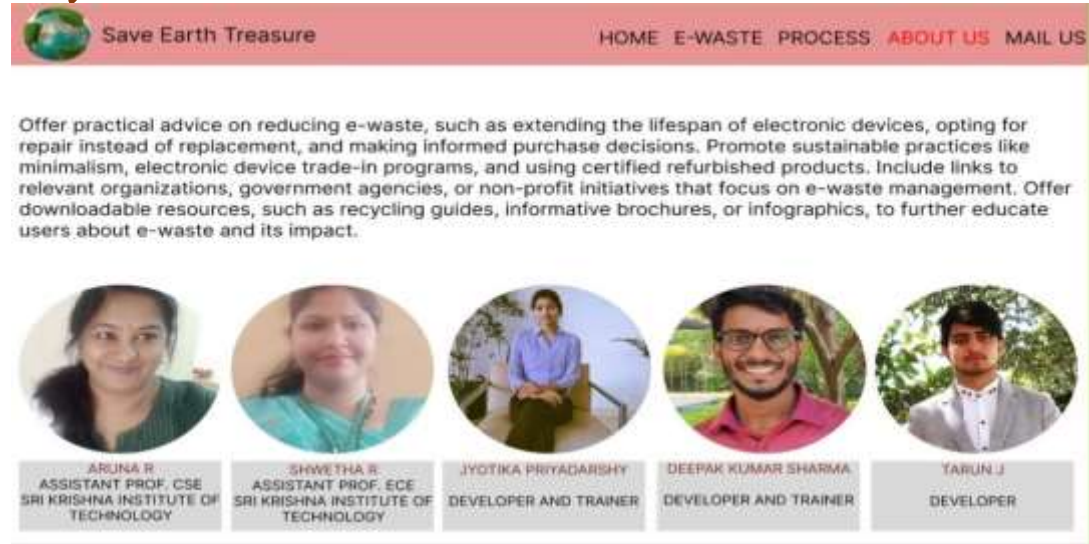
Save Earth Treasure

HOME E-WASTE PROCESS ABOUT US MAIL US

Offer practical advice on reducing e-waste, such as extending the lifespan of electronic devices, opting for repair instead of replacement, and making informed purchase decisions. Promote sustainable practices like minimalism, electronic device trade-in programs, and using certified refurbished products. Include links to relevant organizations, government agencies, or non-profit initiatives that focus on e-waste management. Offer downloadable resources, such as recycling guides, informative brochures, or infographics, to further educate users about e-waste and its impact.

ARUNA R
ASSISTANT PROF. CSE
SRI KRISHNA INSTITUTE OF TECHNOLOGY

SHWETHA R
ASSISTANT PROF. ECE
SRI KRISHNA INSTITUTE OF TECHNOLOGY

JYOTIKA PRIYADARSHY
DEVELOPER AND TRAINER

DEEPAK KUMAR SHARMA
DEVELOPER AND TRAINER

TARUN J
DEVELOPER